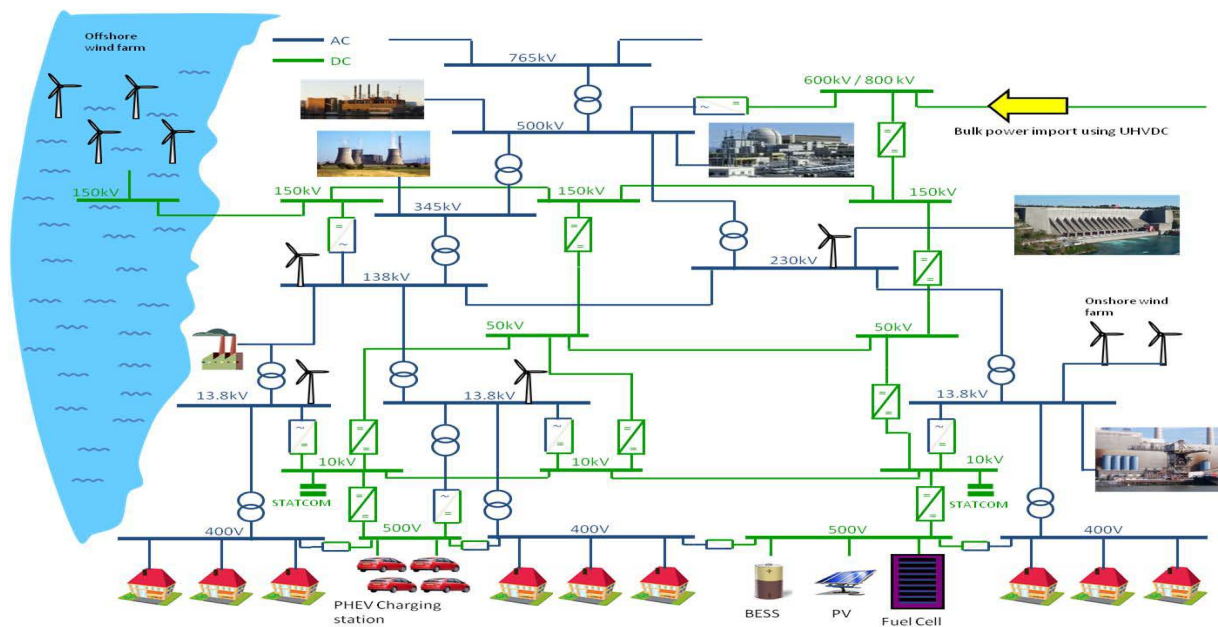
Offshore wind farm

AC
DC

765kV

600kV / 800 kV

Bulk power import using UHVDC

500kV

150kV

150kV

150kV

150kV

345kV

138kV

230kV

Onshore wind farm

50kV

50kV

13.8kV

13.8kV

13.8kV

10kV

10kV

10kV

STATCOM

STATCOM

400V

500V

400V

500V

400V

PHEV Charging station

BESS

PV

Fuel Cell